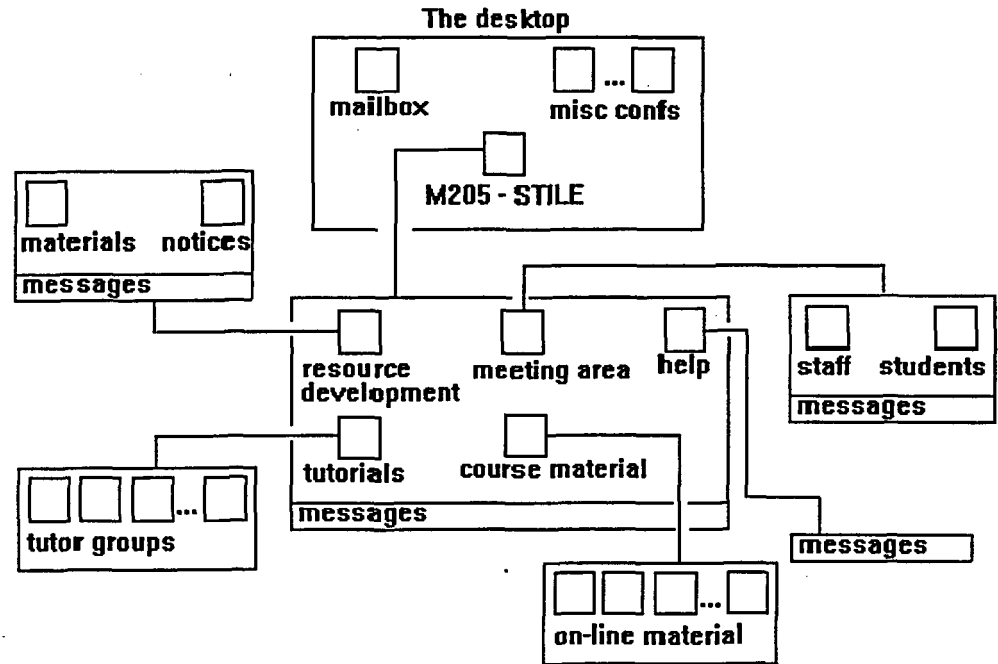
The desktop

mailbox

...

misc confs

M205 - STILE

materials

notices

messages

resource development

meeting area

help

staff

students

messages

tutorials

course material

messages

tutor groups

...

messages

on-line material

...